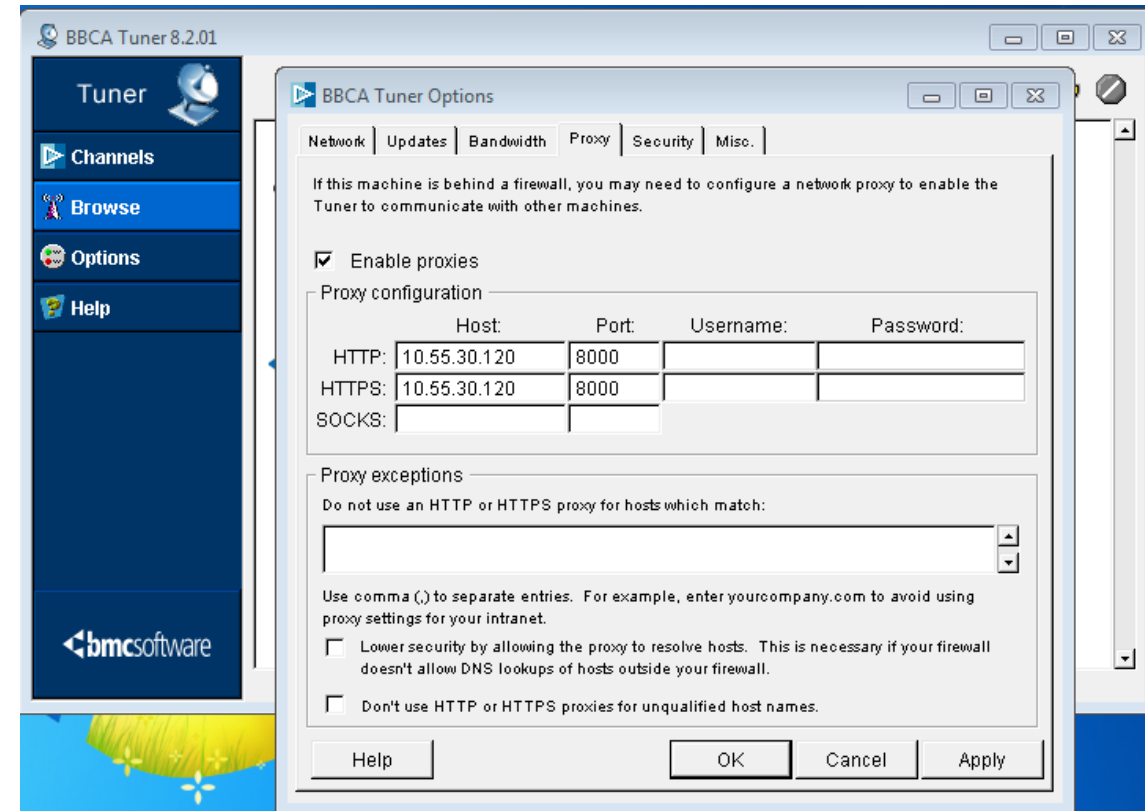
BBCA Tuner 8.2.01

Tuner

Channels

Browse

Options

Help

bmcsoftware

BBCA Tuner Options

Network | Updates | Bandwidth | Proxy | Security | Misc.

If this machine is behind a firewall, you may need to configure a network proxy to enable the Tuner to communicate with other machines.

Enable proxies

Proxy configuration

| | Host: | Port: | Username: | Password: |
|---|---|---|---|---|
| HTTP: | 10.55.30.120 | 8000 | | |
| HTTPS: | 10.55.30.120 | 8000 | | |
| SOCKS: | | | | |

Proxy exceptions

Do not use an HTTP or HTTPS proxy for hosts which match:

Use comma (,) to separate entries. For example, enter yourcompany.com to avoid using proxy settings for your intranet.

Lower security by allowing the proxy to resolve hosts. This is necessary if your firewall doesn't allow DNS lookups of hosts outside your firewall.

Don't use HTTP or HTTPS proxies for unqualified host names.

Help

OK

Cancel

Apply